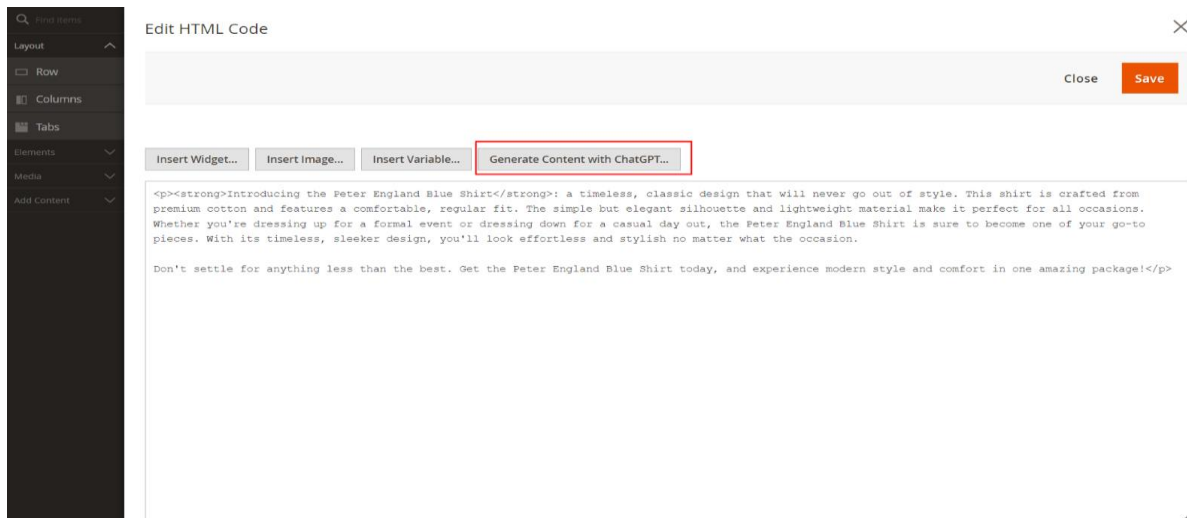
Find items
Layout
Row
Columns
Tabs
Elements
Media
Add Content

Edit HTML Code

Close
Save

Insert Widget...
Insert Image...
Insert Variable...
Generate Content with ChatGPT...

<p><strong>Introducing the Peter England Blue Shirt</strong>: a timeless, classic design that will never go out of style. This shirt is crafted from premium cotton and features a comfortable, regular fit. The simple but elegant silhouette and lightweight material make it perfect for all occasions. Whether you're dressing up for a formal event or dressing down for a casual day out, the Peter England Blue Shirt is sure to become one of your go-to pieces. With its timeless, sleeker design, you'll look effortless and stylish no matter what the occasion.

Don't settle for anything less than the best. Get the Peter England Blue Shirt today, and experience modern style and comfort in one amazing package!</p>